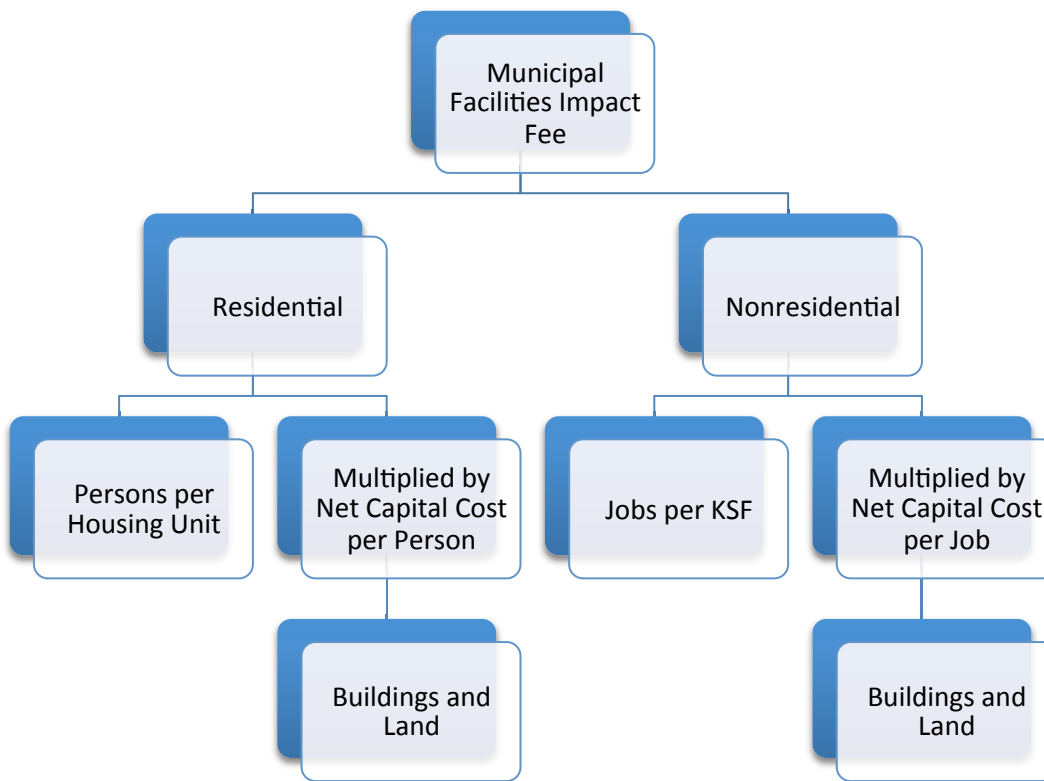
Municipal Facilities Impact Fee

Residential

Nonresidential

Persons per Housing Unit

Multiplied by Net Capital Cost per Person

Jobs per KSF

Multiplied by Net Capital Cost per Job

Buildings and Land

Buildings and Land